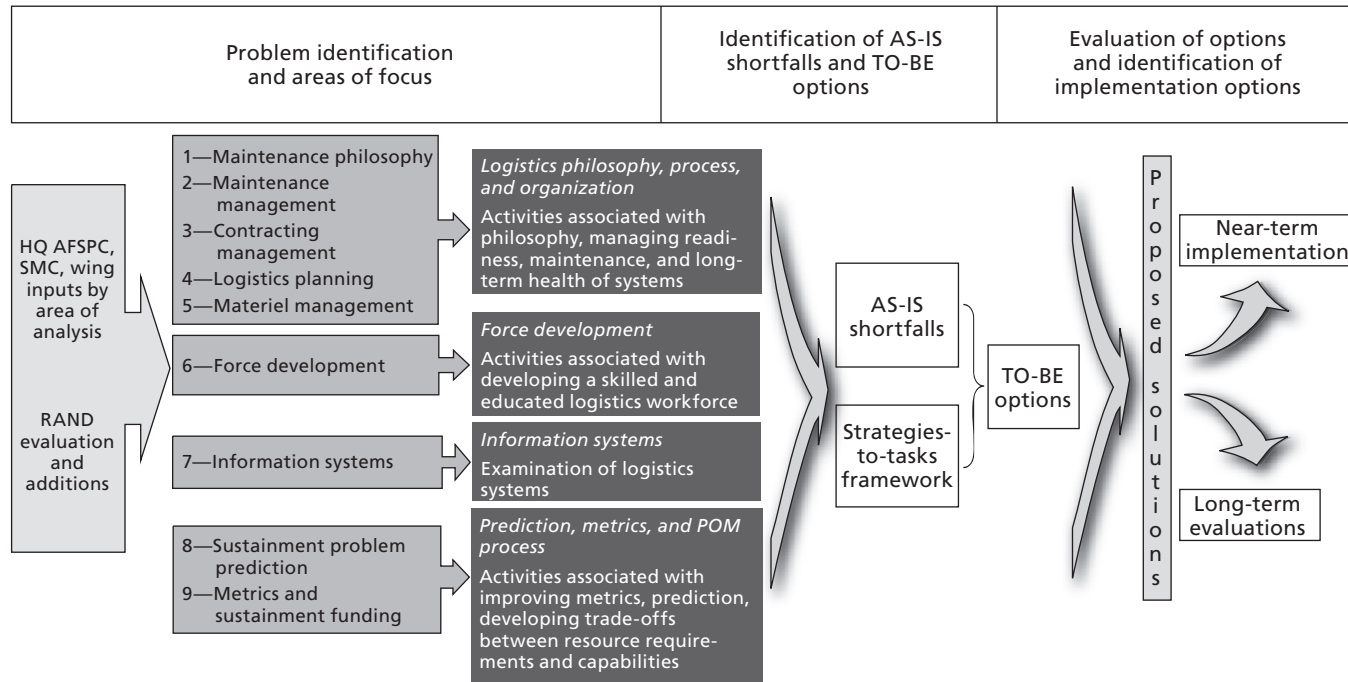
Problem identification and areas of focus

Identification of AS-IS shortfalls and TO-BE options

Evaluation of options and identification of implementation options

HQ AFSPC, SMC, wing inputs by area of analysis

RAND evaluation and additions

1—Maintenance philosophy
2—Maintenance management
3—Contracting management
4—Logistics planning
5—Materiel management

Logistics philosophy, process, and organization
Activities associated with philosophy, managing readiness, maintenance, and long-term health of systems

6—Force development

Force development
Activities associated with developing a skilled and educated logistics workforce

7—Information systems

Information systems
Examination of logistics systems

8—Sustainment problem prediction
9—Metrics and sustainment funding

Prediction, metrics, and POM process
Activities associated with improving metrics, prediction, developing trade-offs between resource requirements and capabilities

AS-IS shortfalls

Strategies-to-tasks framework

TO-BE options

Proposed solutions

Near-term implementation

Long-term evaluations